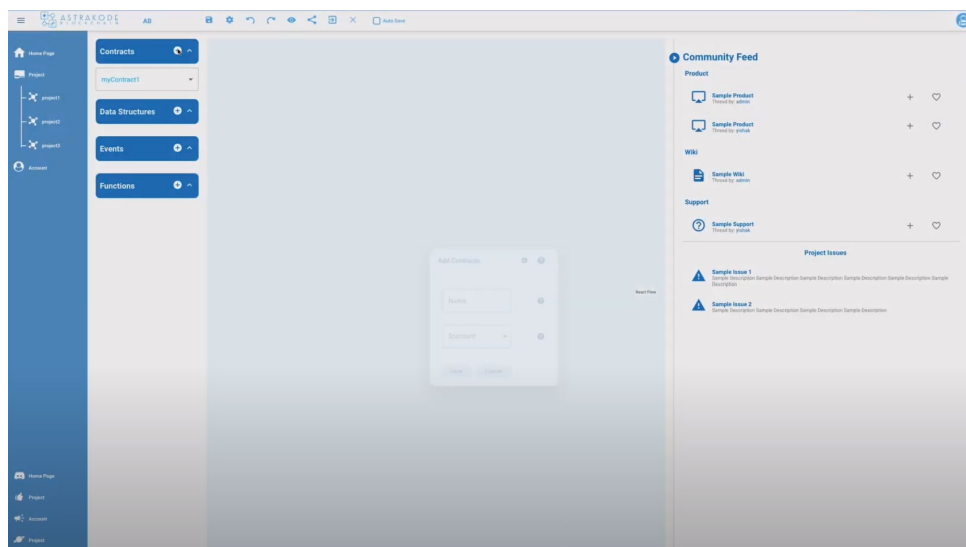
ASTRAKODE BLOCKCHAIN AB

Auto Save

Home Page
Project
project1
project2
project3
Account

Contracts
myContract1
Data Structures
Events
Functions

Add Contracts
Name
Standard
Save Cancel

React Flow

Community Feed
Product
Sample Product
Thread by: admin
Sample Product
Thread by: yrshak
Wiki
Sample Wiki
Thread by: admin
Support
Sample Support
Thread by: yrshak
Project Issues
Sample Issue 1
Sample Description Sample Description Sample Description Sample Description Sample Description Sample Description
Sample Issue 2
Sample Description Sample Description Sample Description Sample Description

Home Page
Project
Account
Project